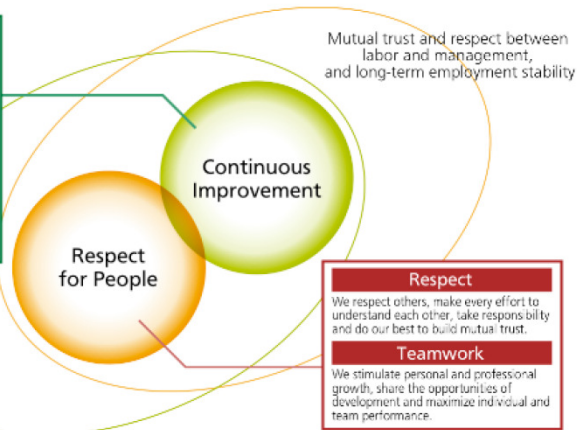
Mutual trust and respect between labor and management, and long-term employment stability

Continuous Improvement

Respect for People

Respect

We respect others, make every effort to understand each other, take responsibility and do our best to build mutual trust.

Teamwork

We stimulate personal and professional growth, share the opportunities of development and maximize individual and team performance.